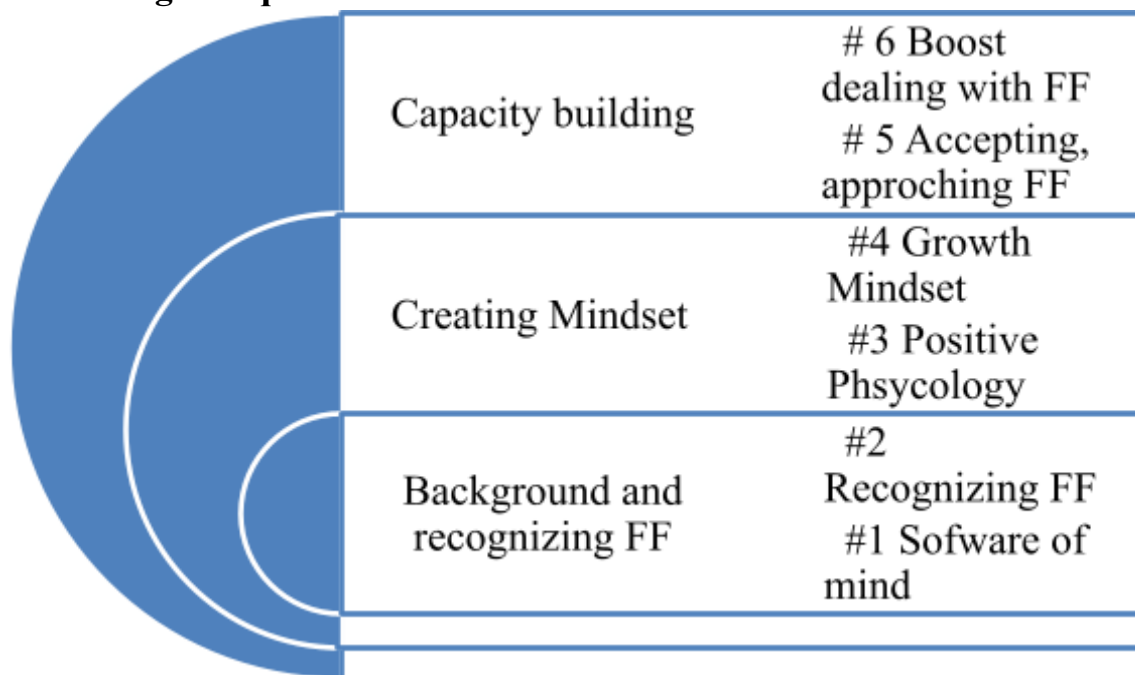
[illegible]

Capacity building

# 6 Boost dealing with FF

# 5 Accepting, approching FF

Creating Mindset

#4 Growth Mindset

#3 Positive Phsycology

Background and recognizing FF

#2 Recognizing FF

#1 Sofware of mind